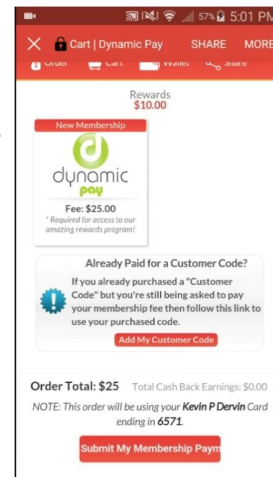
57% 5:01 PM

Cart | Dynamic Pay SHARE MORE

Order Cart Wallet Share

Rewards
$10.00

New Membership

dynamic pay

Fee: $25.00
* Required for access to our amazing rewards program!

Already Paid for a Customer Code?

If you already purchased a "Customer Code" but you're still being asked to pay your membership fee then follow this link to use your purchased code.

Add My Customer Code

Order Total: $25 Total Cash Back Earnings: $0.00

NOTE: This order will be using your Kevin P Dervin Card ending in 6571.

Submit My Membership Paym